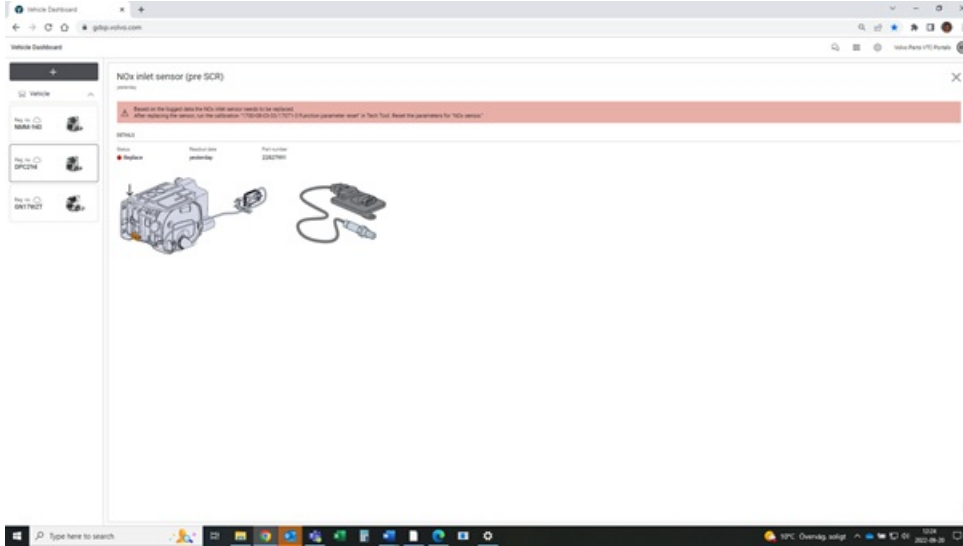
Vehicle Dashboard
gdsp.volvo.com

Vehicle Dashboard

Volvo Parts VTC Portals

+

Vehicle

Reg. no. NMM-140

Reg. no. DPC27H

Reg. no. GN17WZT

NOx inlet sensor (pre SCR)
yesterday

Based on the logged data the NOx inlet sensor needs to be replaced.
After replacing the sensor, run the calibration "1700-08-03-03/17071-3 Function parameter reset" in Tech Tool. Reset the parameters for "NOx sensor".

DETAILS

Status
Replace

Readout date
yesterday

Part number
22827991

Type here to search

10°C Övervag. soligt

12:24
2022-09-20